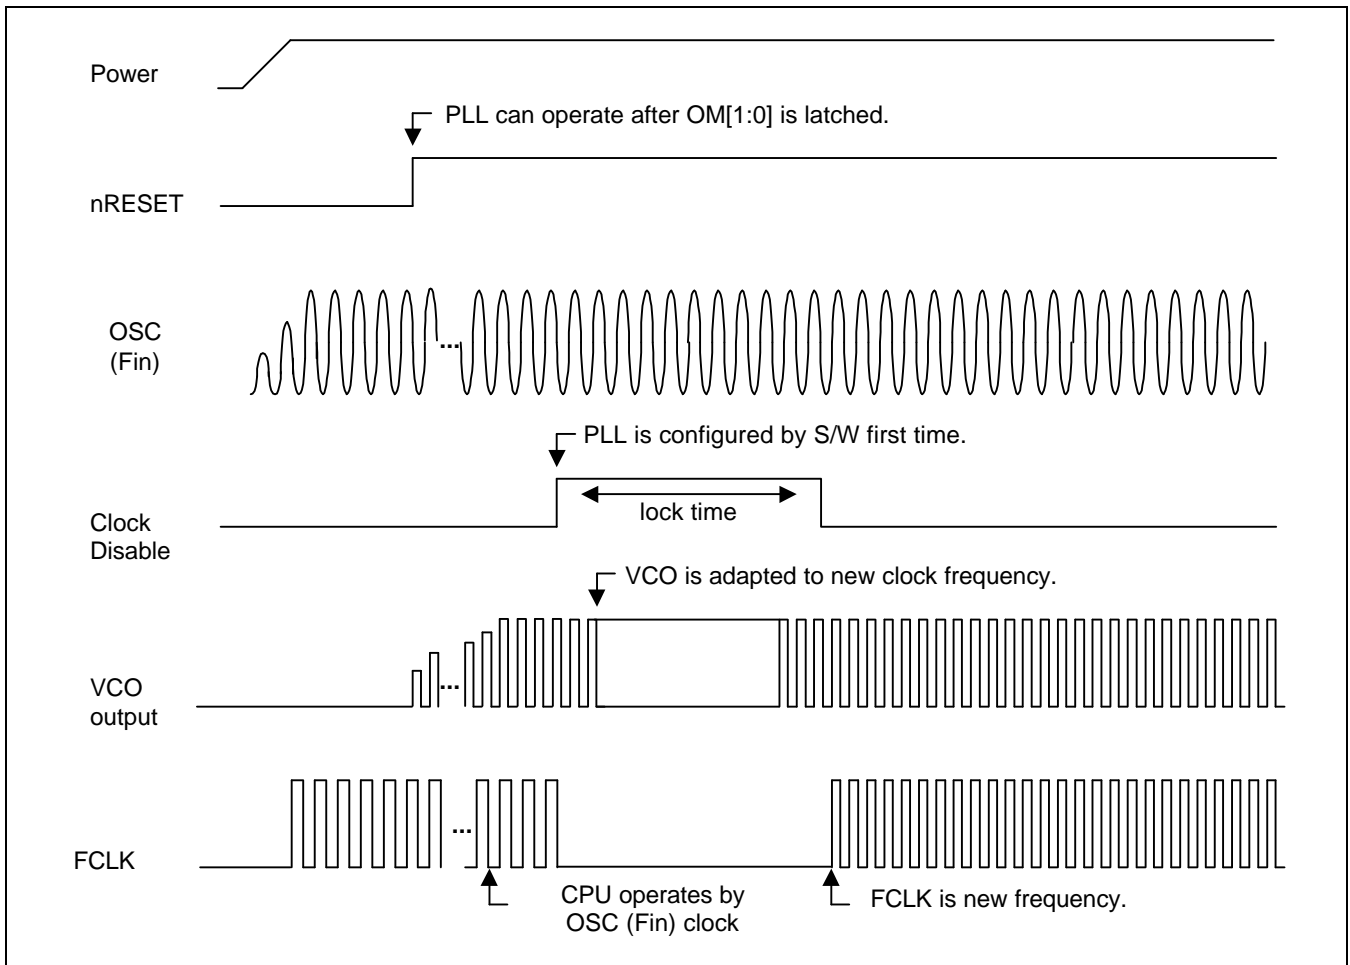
Power

PLL can operate after OM[1:0] is latched.

nRESET

OSC (Fin)

...

PLL is configured by S/W first time.

lock time

Clock Disable

VCO is adapted to new clock frequency.

...

VCO output

...

FCLK

CPU operates by OSC (Fin) clock

FCLK is new frequency.